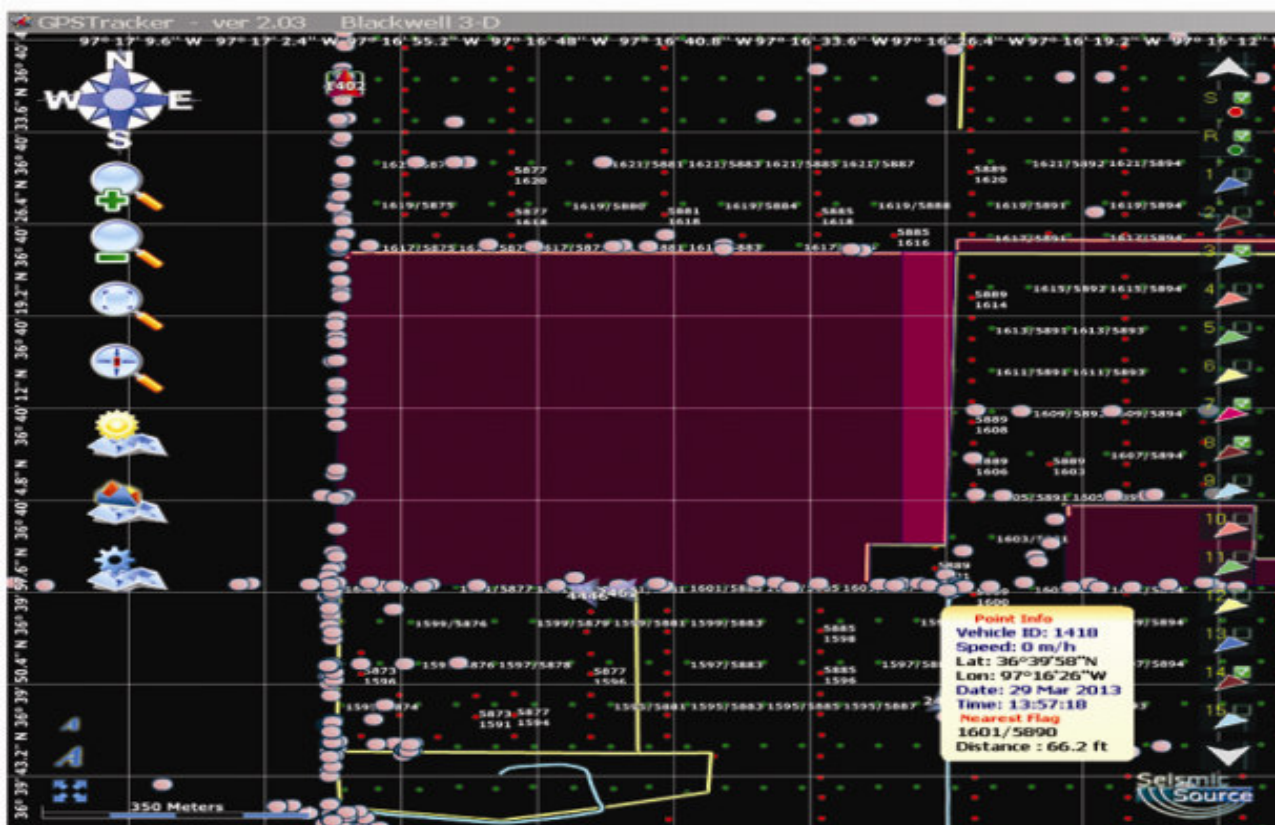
GPSTracker - ver 2.03 Blackwell 3-D

97° 17' 9.6" W 97° 17' 2.4" W 97° 16' 55.2" W 97° 16' 48" W 97° 16' 40.8" W 97° 16' 33.6" W 97° 16' 26.4" W 97° 16' 19.2" W 97° 16' 12"

36° 40' 33.6" N
36° 40' 26.4" N
36° 40' 19.2" N
36° 40' 12" N
36° 40' 4.8" N
36° 39' 57.6" N
36° 39' 50.4" N
36° 39' 43.2" N

N
W E
S

1402

1621/5887 5877 1620 1621/5881 1621/5883 1621/5885 1621/5887 5889 1620 1621/5892 1621/5894

1619/5875 5877 1618 1619/5880 5881 1618 1619/5884 5885 1618 1619/5888 1619/5891 1619/5894

1617/5875 1617/5877 1617/5883 1617 5885 1616 1617/5891 1617/5894

5889 1614 1615/5892 1615/5894

1613/5891 1613/5893

1611/5891 1611/5893

5889 1608 1609/5892 1609/5894

5889 1606 5889 1603 1607/5894

1605/5891 1605

1603/5891

5889

1601/5877 1601/5883 1601/5885 1601

1600

1599/5876 1599/5879 1599/5881 1599/5883 5885 1598 5894

5873 1596 1597/5876 1597/5878 5877 1596 1597/5883 5885 1596 1597/58 5894

1595/5874 5873 1591 5877 1594 1595/5881 1595/5883 1595/5885 1595/5887

Point Info
Vehicle ID: 1418
Speed: 0 m/h
Lat: 36°39'58"N
Lon: 97°16'26"W
Date: 29 Mar 2013
Time: 13:57:18
Nearest Flag
1601/5890
Distance : 66.2 ft

S
R
1
2
3
4
5
6
7
8
9
10
11
12
13
14
15

A
A

350 Meters

Seismic Source